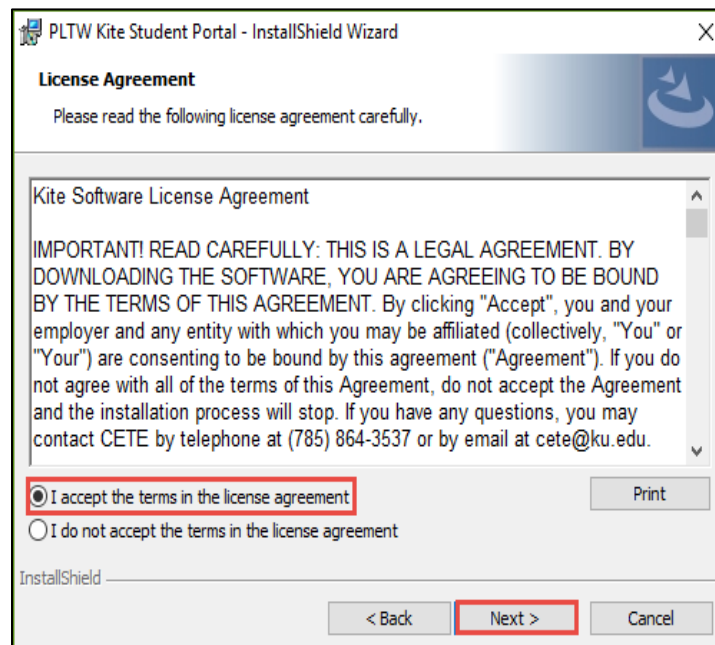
PLTW Kite Student Portal - InstallShield Wizard

License Agreement

Please read the following license agreement carefully.

Kite Software License Agreement

IMPORTANT! READ CAREFULLY: THIS IS A LEGAL AGREEMENT. BY DOWNLOADING THE SOFTWARE, YOU ARE AGREEING TO BE BOUND BY THE TERMS OF THIS AGREEMENT. By clicking "Accept", you and your employer and any entity with which you may be affiliated (collectively, "You" or "Your") are consenting to be bound by this agreement ("Agreement"). If you do not agree with all of the terms of this Agreement, do not accept the Agreement and the installation process will stop. If you have any questions, you may contact CETE by telephone at (785) 864-3537 or by email at cete@ku.edu.

I accept the terms in the license agreement

I do not accept the terms in the license agreement

Print

InstallShield

< Back

Next >

Cancel